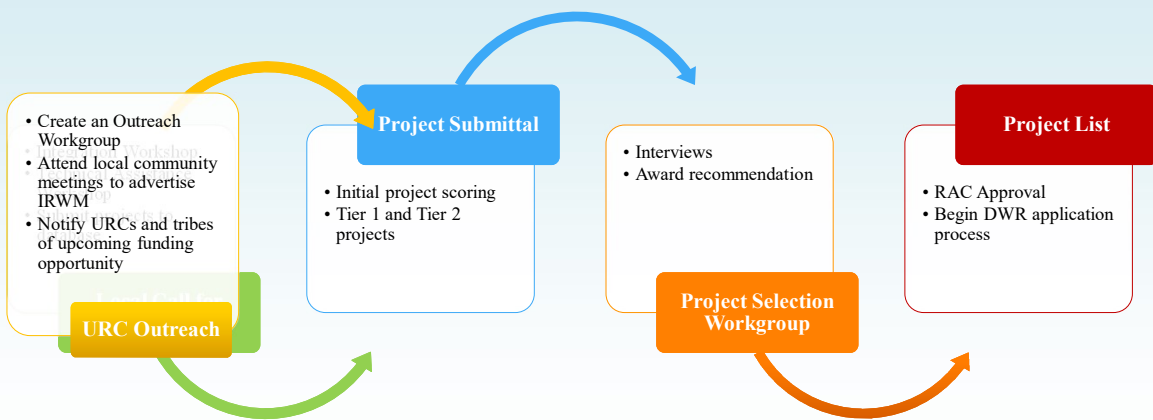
• Create an Outreach Workgroup
• Attend local community meetings to advertise IRWM
• Notify URCs and tribes of upcoming funding opportunity

URC Outreach

Project Submittal

• Initial project scoring
• Tier 1 and Tier 2 projects

• Interviews
• Award recommendation

Project Selection Workgroup

Project List

• RAC Approval
• Begin DWR application process